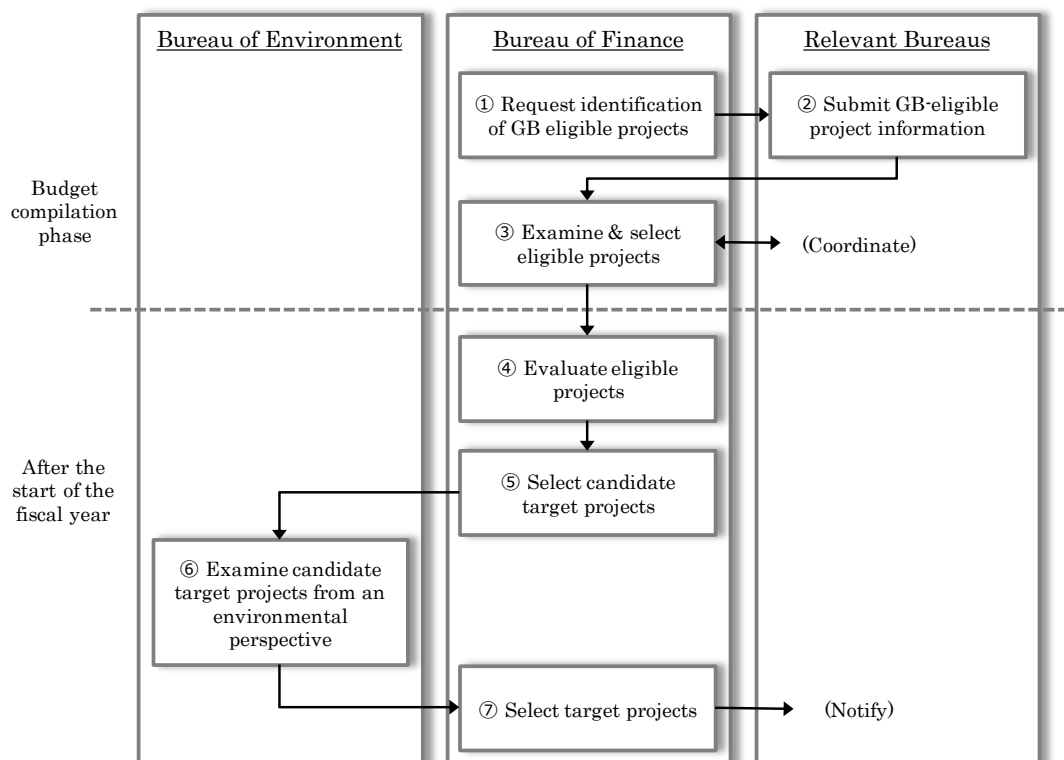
Bureau of Environment

Bureau of Finance

Relevant Bureaus

Budget compilation phase

① Request identification of GB eligible projects

② Submit GB-eligible project information

③ Examine & select eligible projects

(Coordinate)

After the start of the fiscal year

④ Evaluate eligible projects

⑤ Select candidate target projects

⑥ Examine candidate target projects from an environmental perspective

⑦ Select target projects

(Notify)